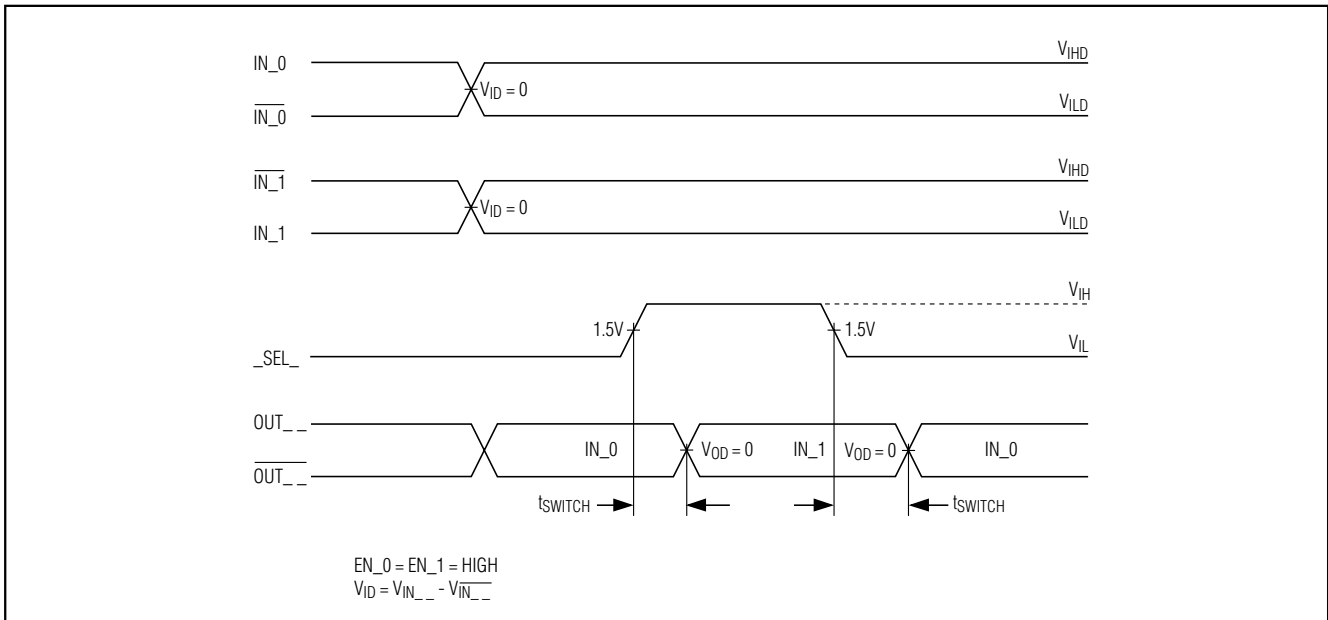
IN_0

$\overline{IN\_0}$

$V_{ID} = 0$

$V_{IHD}$

$V_{ILD}$

$\overline{IN\_1}$

IN_1

$V_{ID} = 0$

$V_{IHD}$

$V_{ILD}$

_SEL_

1.5V

1.5V

$V_{IH}$

$V_{IL}$

OUT_ _

$\overline{OUT\_\ \_}$

IN_0

$V_{OD} = 0$

IN_1

$V_{OD} = 0$

IN_0

$t_{SWITCH}$

$t_{SWITCH}$

EN_0 = EN_1 = HIGH

$V_{ID} = V_{IN\_\ \_} - V_{\overline{IN\_\ \_}}$